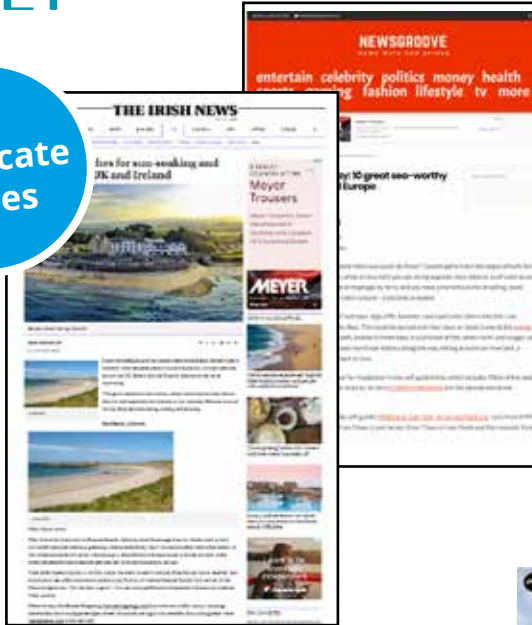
cate
es

THE IRISH NEWS

Ides for sun-seeking and UK and Ireland

Meyer Trousers

MEYER

NEWSGROOVE

entertain celebrity politics money health sports gaming fashion lifestyle tv more

y: 10 great sea-worthy Europe